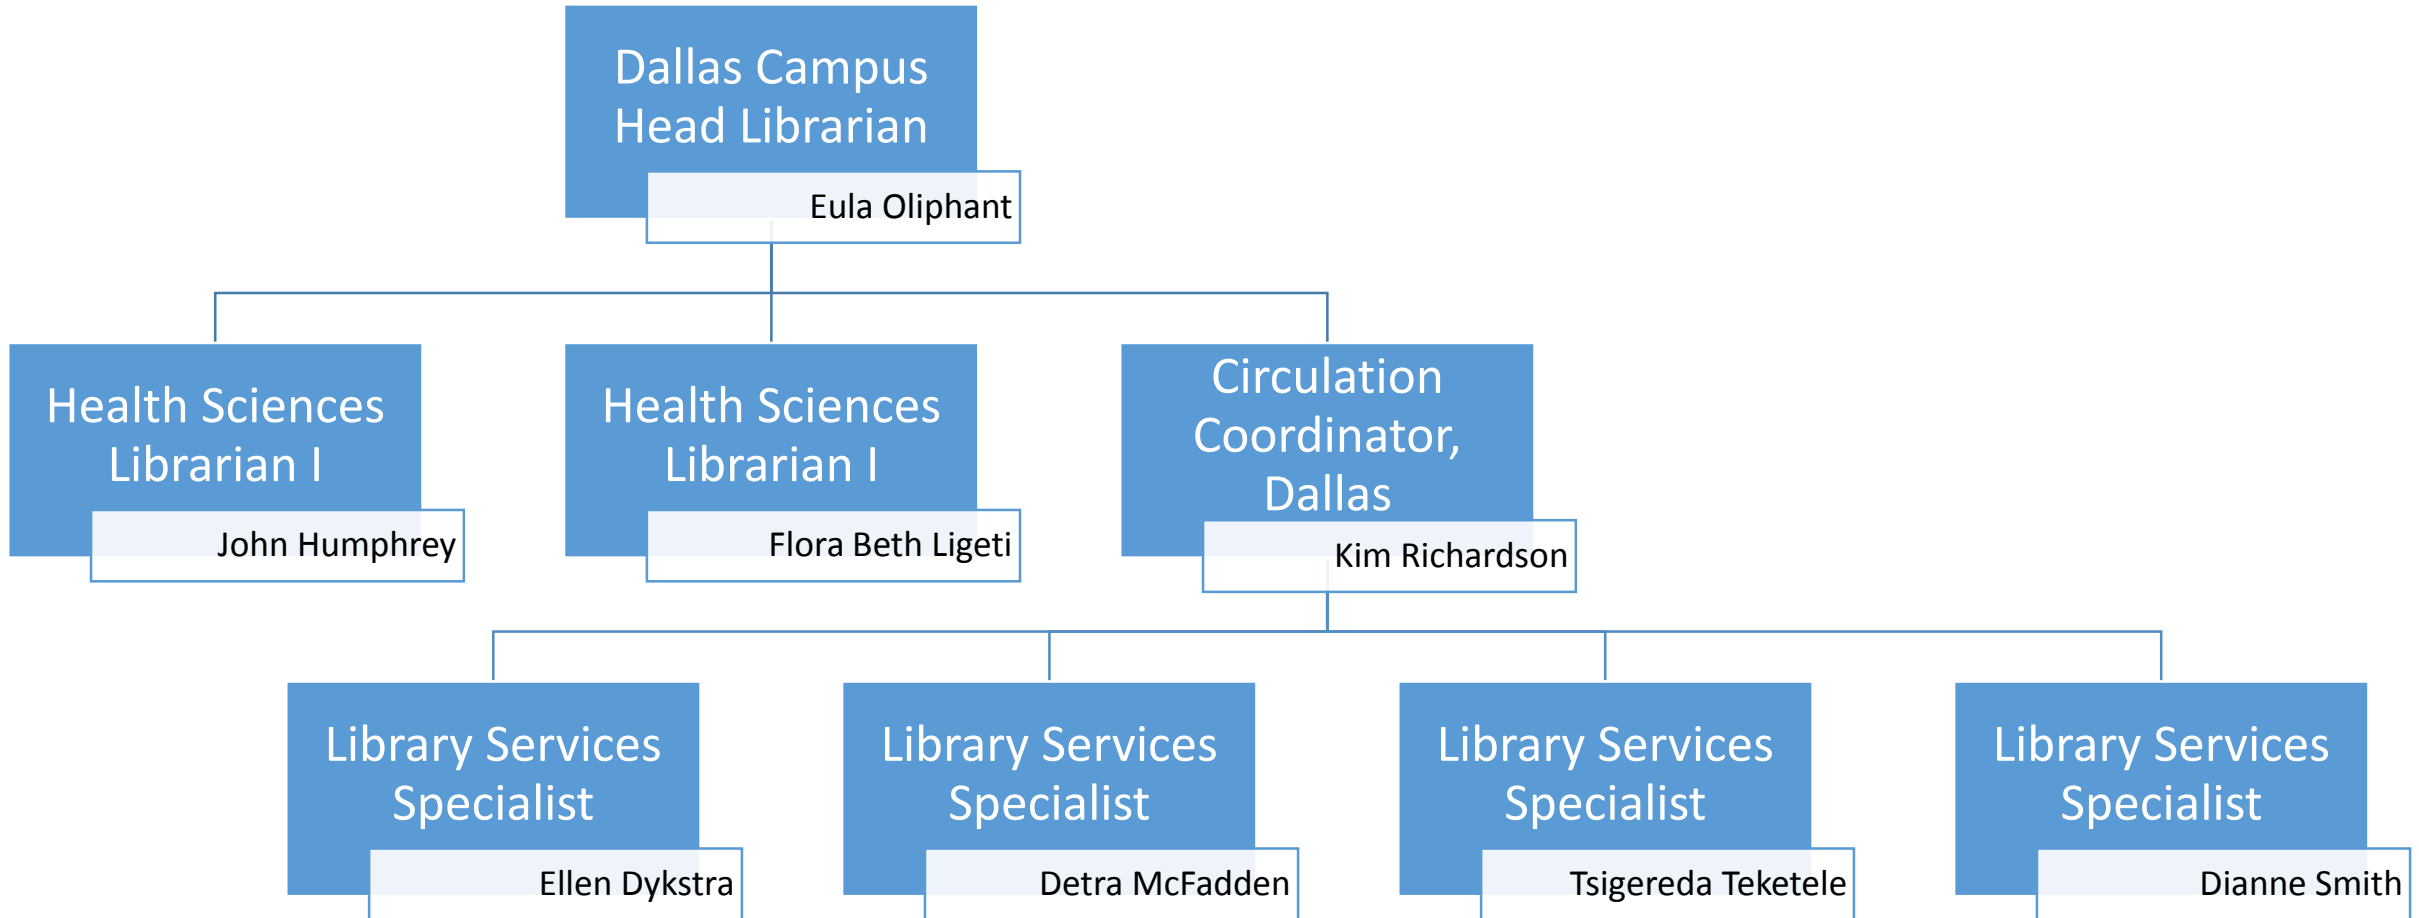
Dallas Campus Head Librarian
Eula Oliphant

Health Sciences Librarian I
John Humphrey

Health Sciences Librarian I
Flora Beth Ligeti

Circulation Coordinator, Dallas
Kim Richardson

Library Services Specialist
Ellen Dykstra

Library Services Specialist
Detra McFadden

Library Services Specialist
Tsigereda Teketele

Library Services Specialist
Dianne Smith